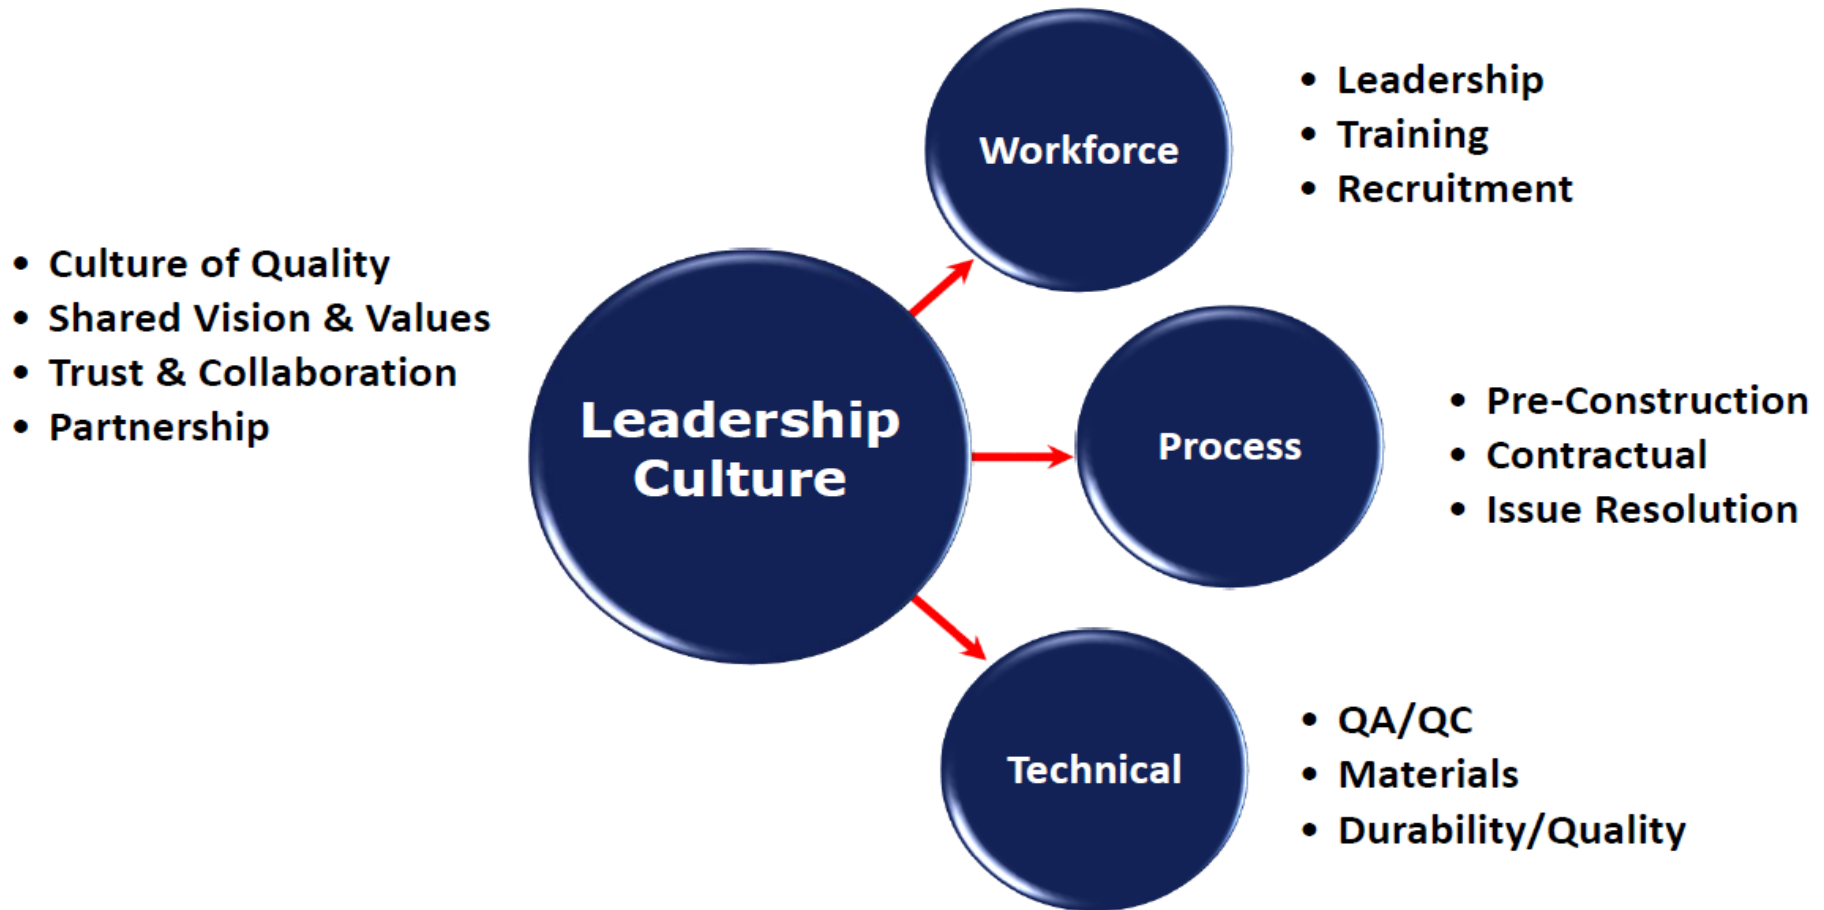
- Culture of Quality
- Shared Vision & Values
- Trust & Collaboration
- Partnership

Leadership Culture

Workforce

- Leadership
- Training
- Recruitment

Process

- Pre-Construction
- Contractual
- Issue Resolution

Technical

- QA/QC
- Materials
- Durability/Quality